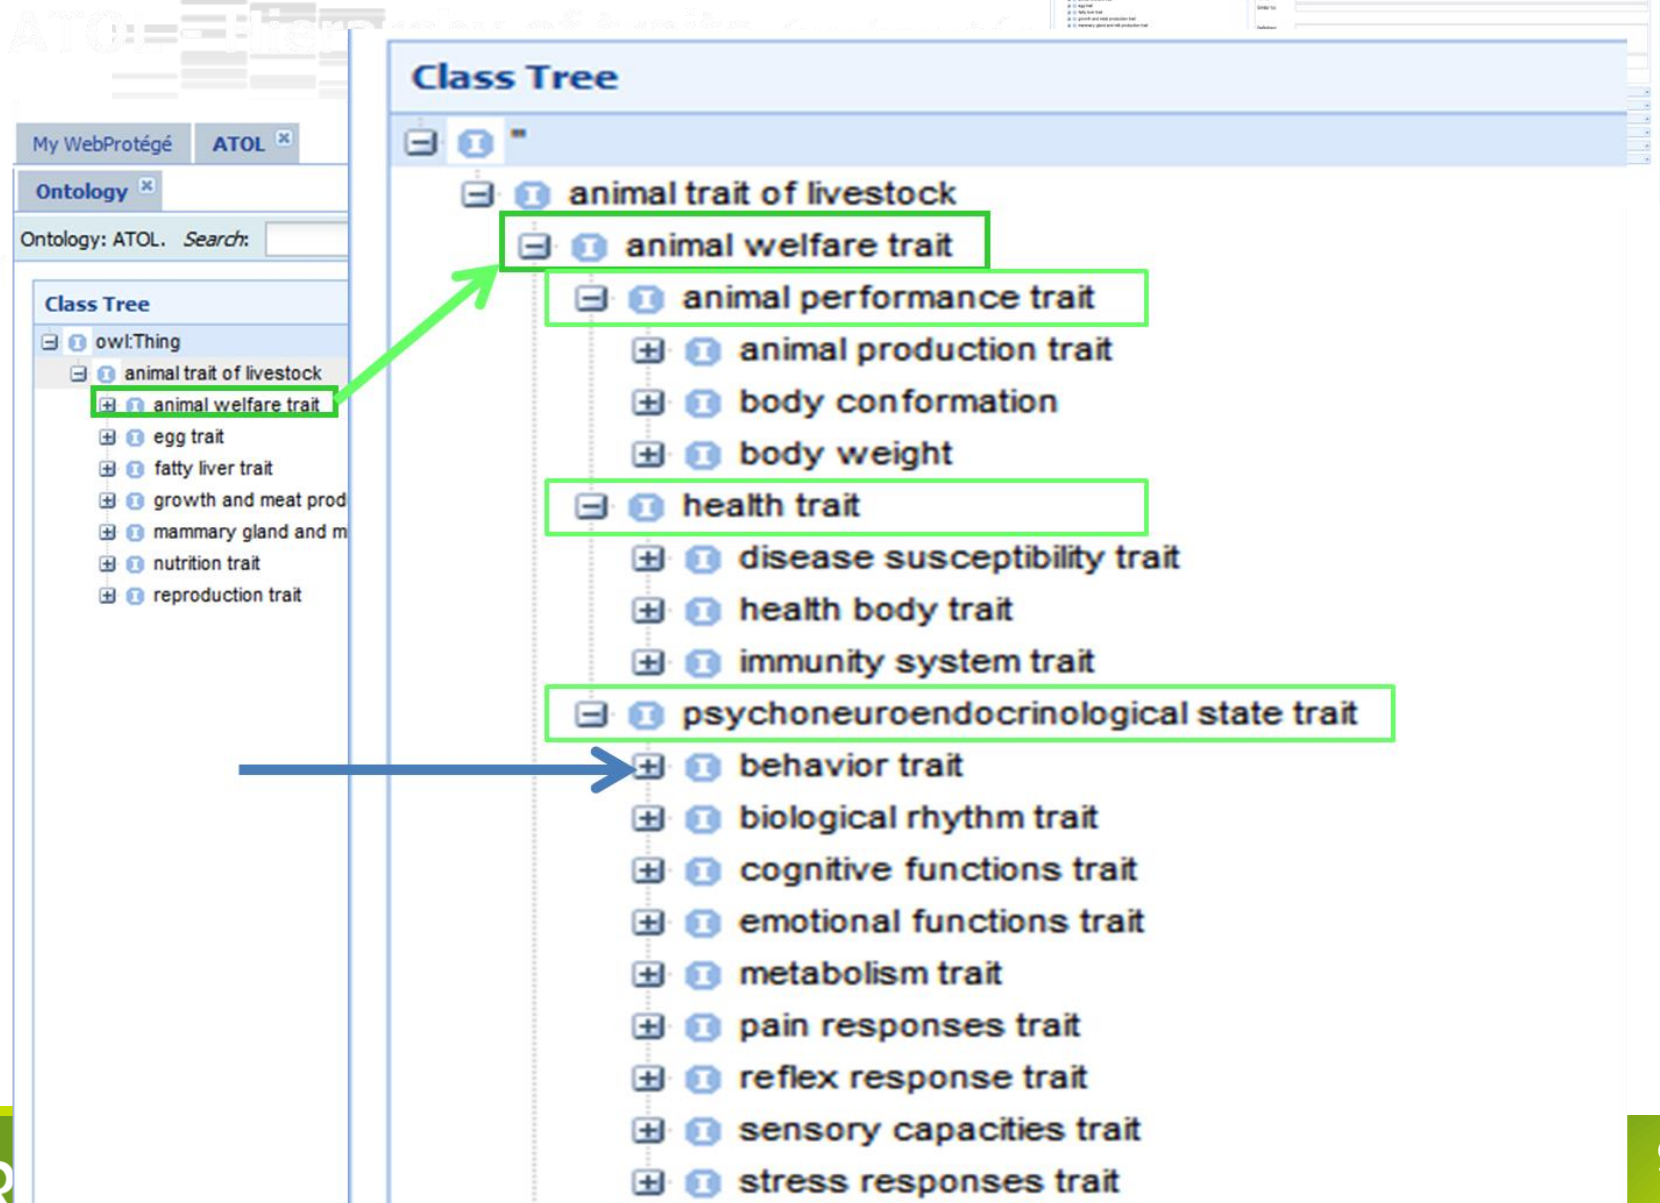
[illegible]

My WebProtégé
ATOL
Ontology
Ontology: ATOL. Search:
Class Tree
owl:Thing
animal trait of livestock
animal welfare trait
egg trait
fatty liver trait
growth and meat prod
mammary gland and m
nutrition trait
reproduction trait

Class Tree
""
animal trait of livestock
animal welfare trait
animal performance trait
animal production trait
body conformation
body weight
health trait
disease susceptibility trait
health body trait
immunity system trait
psychoneuroendocrinological state trait
behavior trait
biological rhythm trait
cognitive functions trait
emotional functions trait
metabolism trait
pain responses trait
reflex response trait
sensory capacities trait
stress responses trait